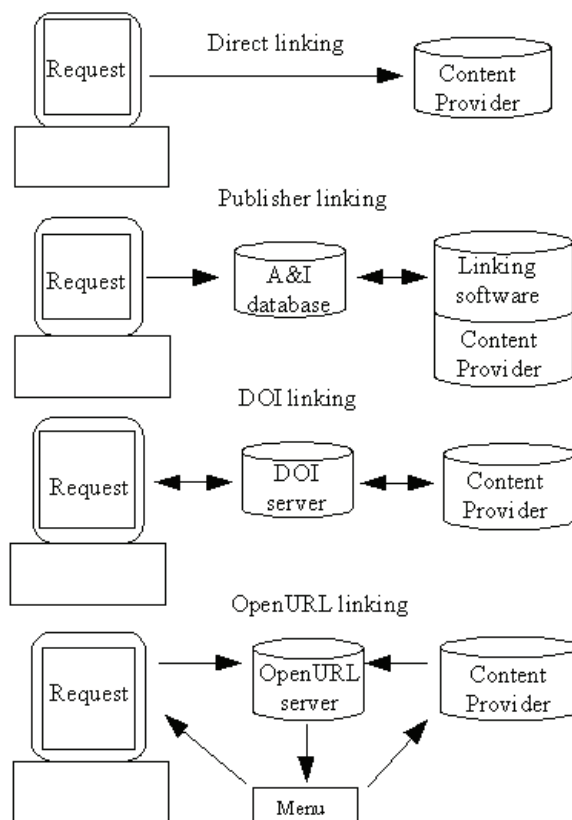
Direct linking

Request

Content Provider

Publisher linking

Request

A&I database

Linking software

Content Provider

DOI linking

Request

DOI server

Content Provider

OpenURL linking

Request

OpenURL server

Content Provider

Menu